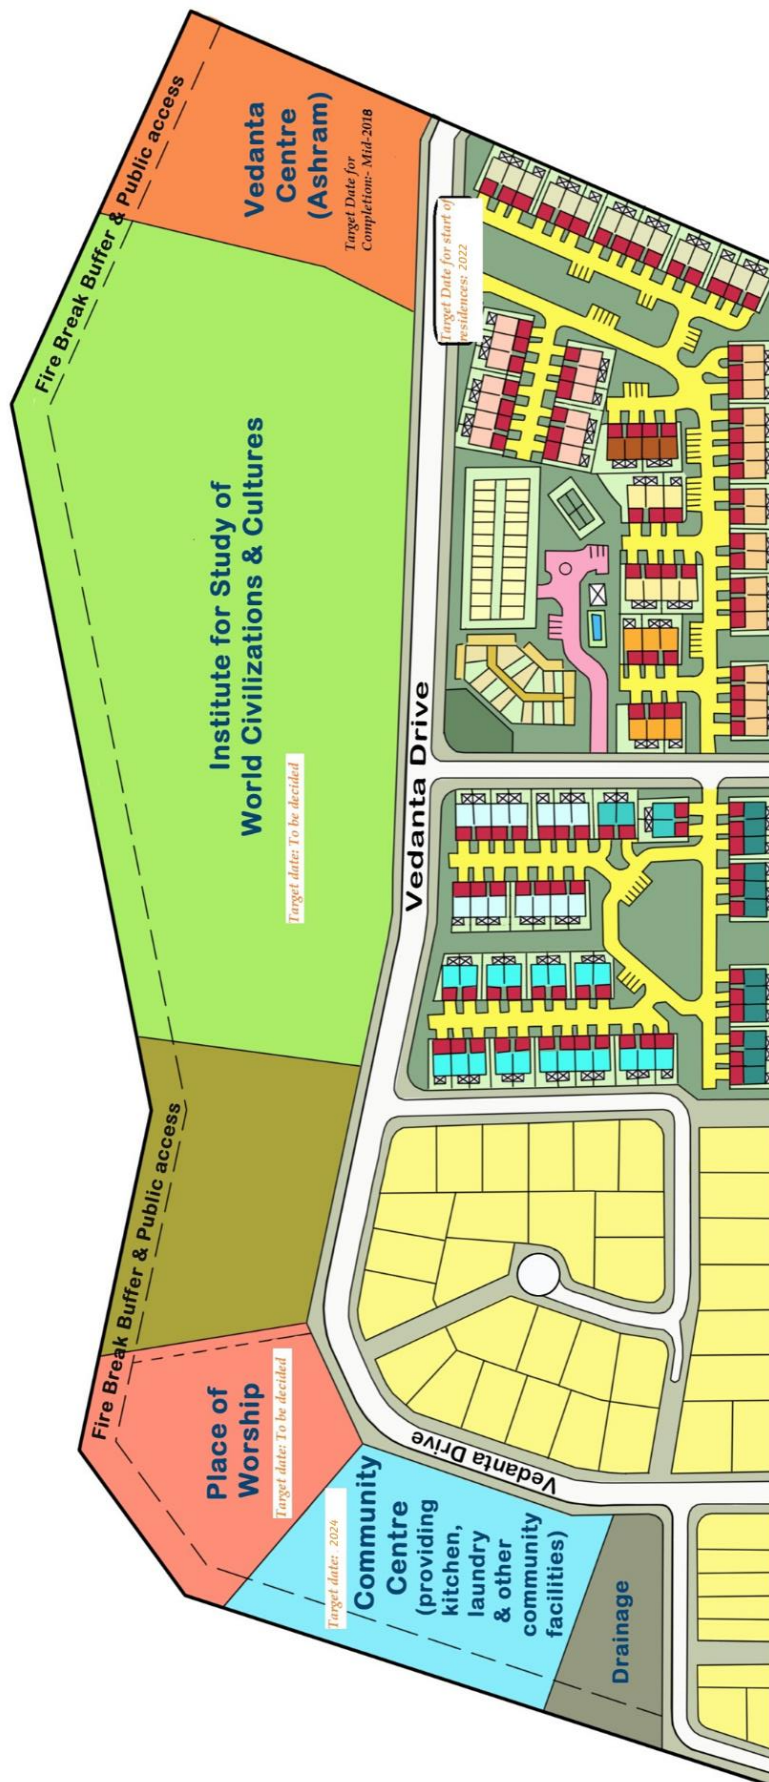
Fire Break Buffer & Public access

Vedanta Centre (Ashram)

Target Date for Completion:- Mid-2018

Target Date for start of residences: 2022

Institute for Study of World Civilizations & Cultures

Target date: To be decided

Vedanta Drive

Fire Break Buffer & Public access

Place of Worship

Target date: To be decided

Vedanta Drive

Community Centre (providing kitchen, laundry & other community facilities)

Target date: 2024

Drainage